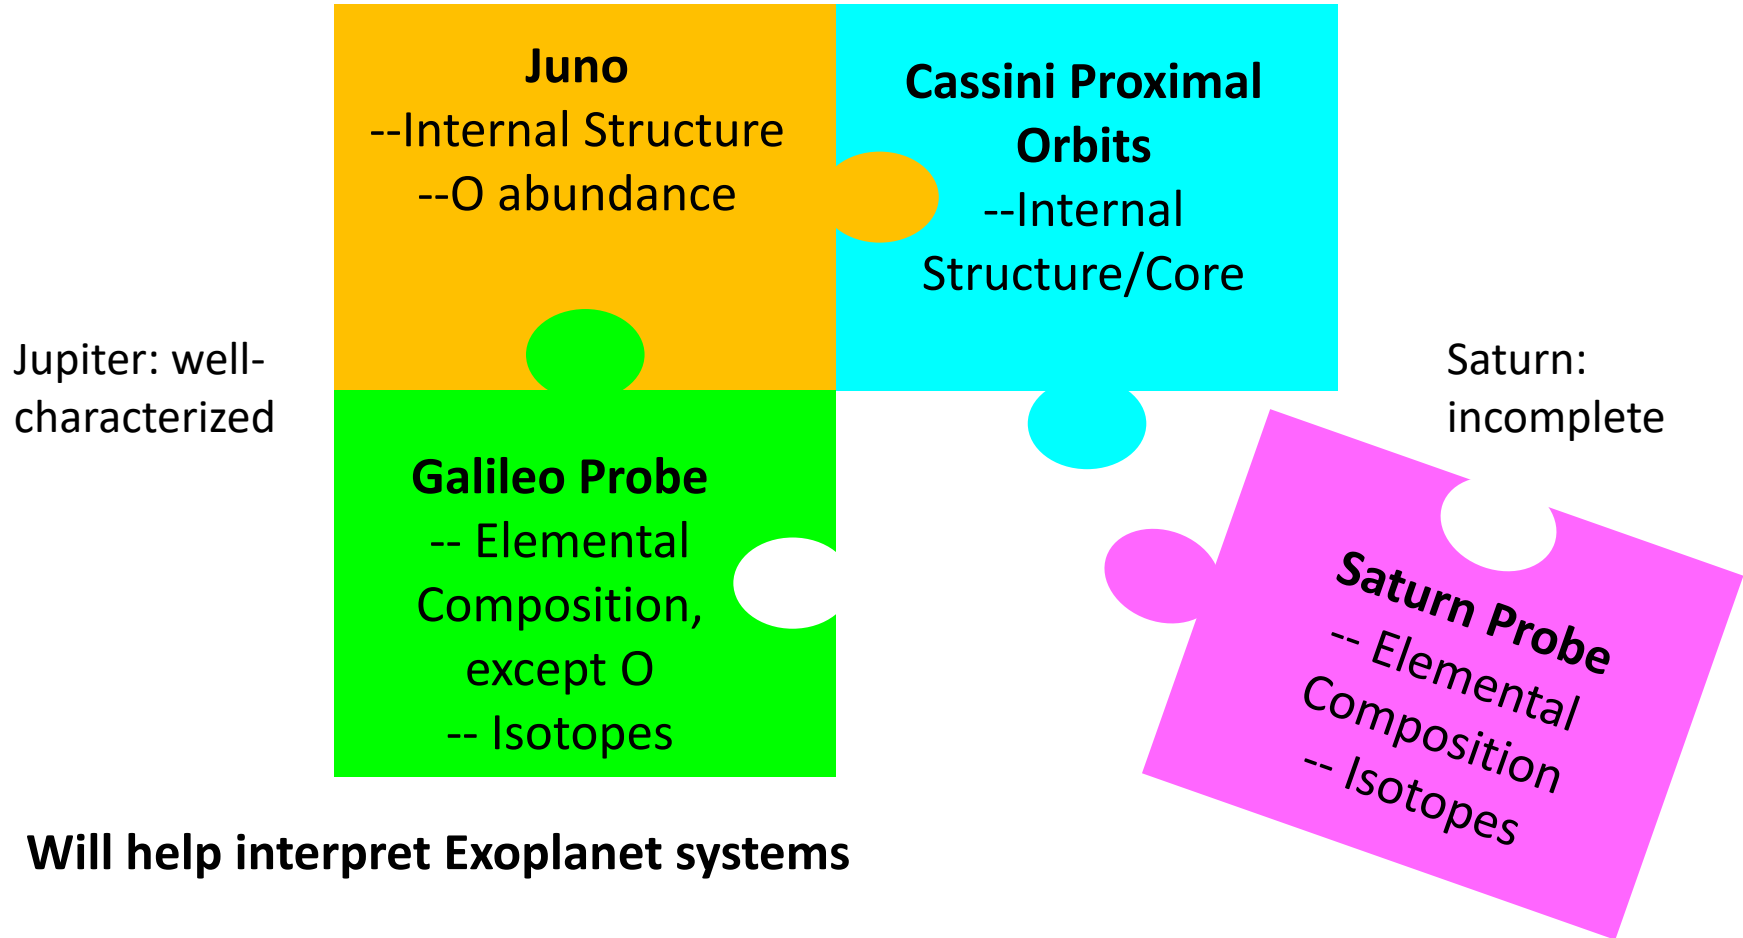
**Juno**
--Internal Structure
--O abundance

**Cassini Proximal Orbits**
--Internal Structure/Core

Jupiter: well-characterized

Saturn: incomplete

**Galileo Probe**
-- Elemental Composition, except O
-- Isotopes

**Saturn Probe**
-- Elemental Composition
-- Isotopes

**Will help interpret Exoplanet systems**